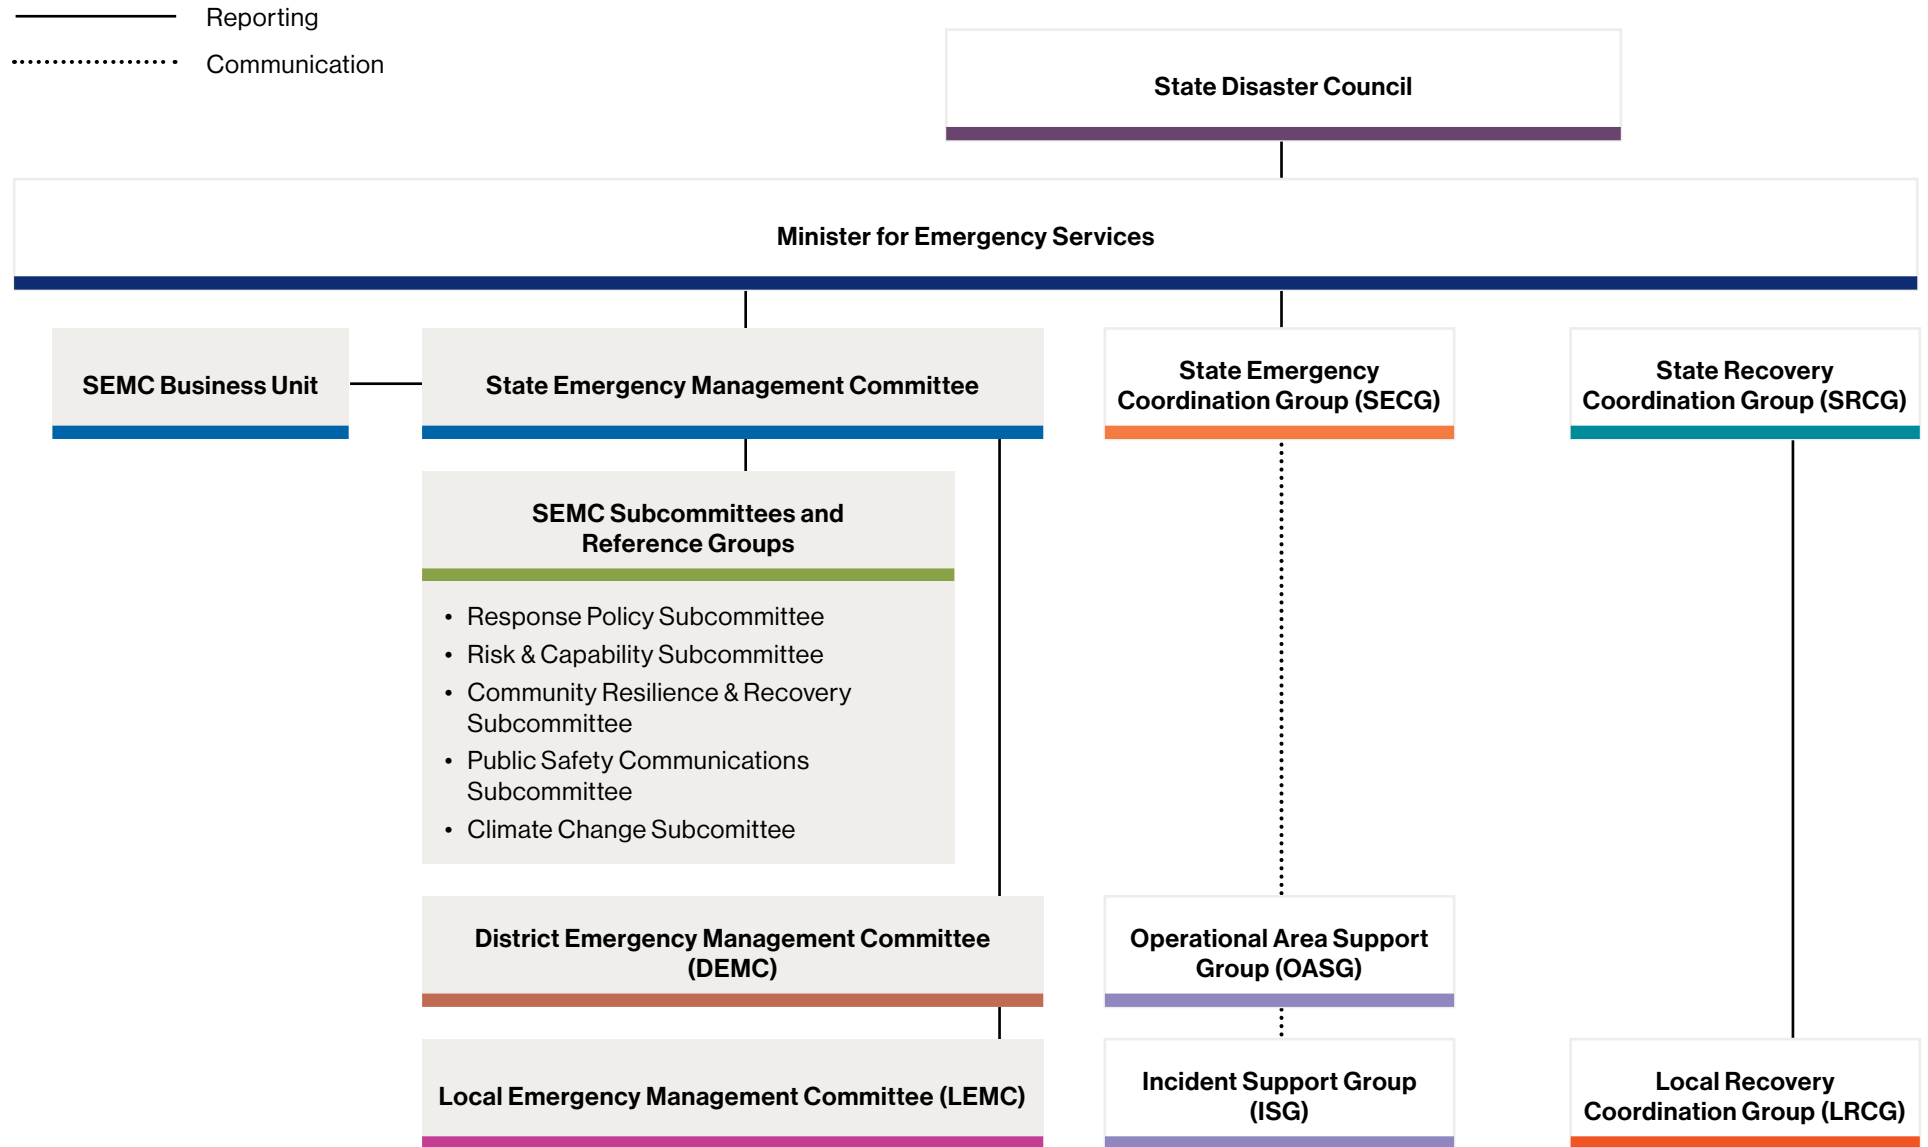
Reporting

Communication

State Disaster Council

Minister for Emergency Services

SEMC Business Unit

State Emergency Management Committee

State Emergency Coordination Group (SECG)

State Recovery Coordination Group (SRCG)

SEMC Subcommittees and Reference Groups

• Response Policy Subcommittee
• Risk & Capability Subcommittee
• Community Resilience & Recovery Subcommittee
• Public Safety Communications Subcommittee
• Climate Change Subcomitte

District Emergency Management Committee (DEMC)

Operational Area Support Group (OASG)

Local Emergency Management Committee (LEMC)

Incident Support Group (ISG)

Local Recovery Coordination Group (LRCG)